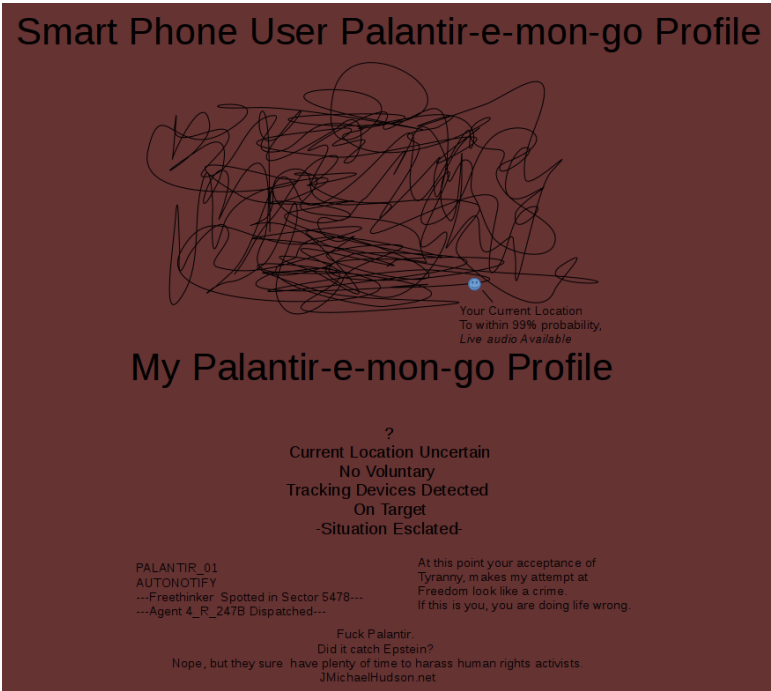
Smart Phone User Palantir-e-mon-go Profile

Your Current Location
To within 99% probability,
Live audio Available

My Palantir-e-mon-go Profile

?
Current Location Uncertain
No Voluntary
Tracking Devices Detected
On Target
-Situation Esclated-

PALANTIR_01
AUTONOTIFY
---Freethinker Spotted in Sector 5478---
---Agent 4_R_247B Dispatched---

At this point your acceptance of Tyranny, makes my attempt at Freedom look like a crime.
If this is you, you are doing life wrong.

Fuck Palantir.
Did it catch Epstein?
Nope, but they sure have plenty of time to harass human rights activists.
JMichaelHudson.net